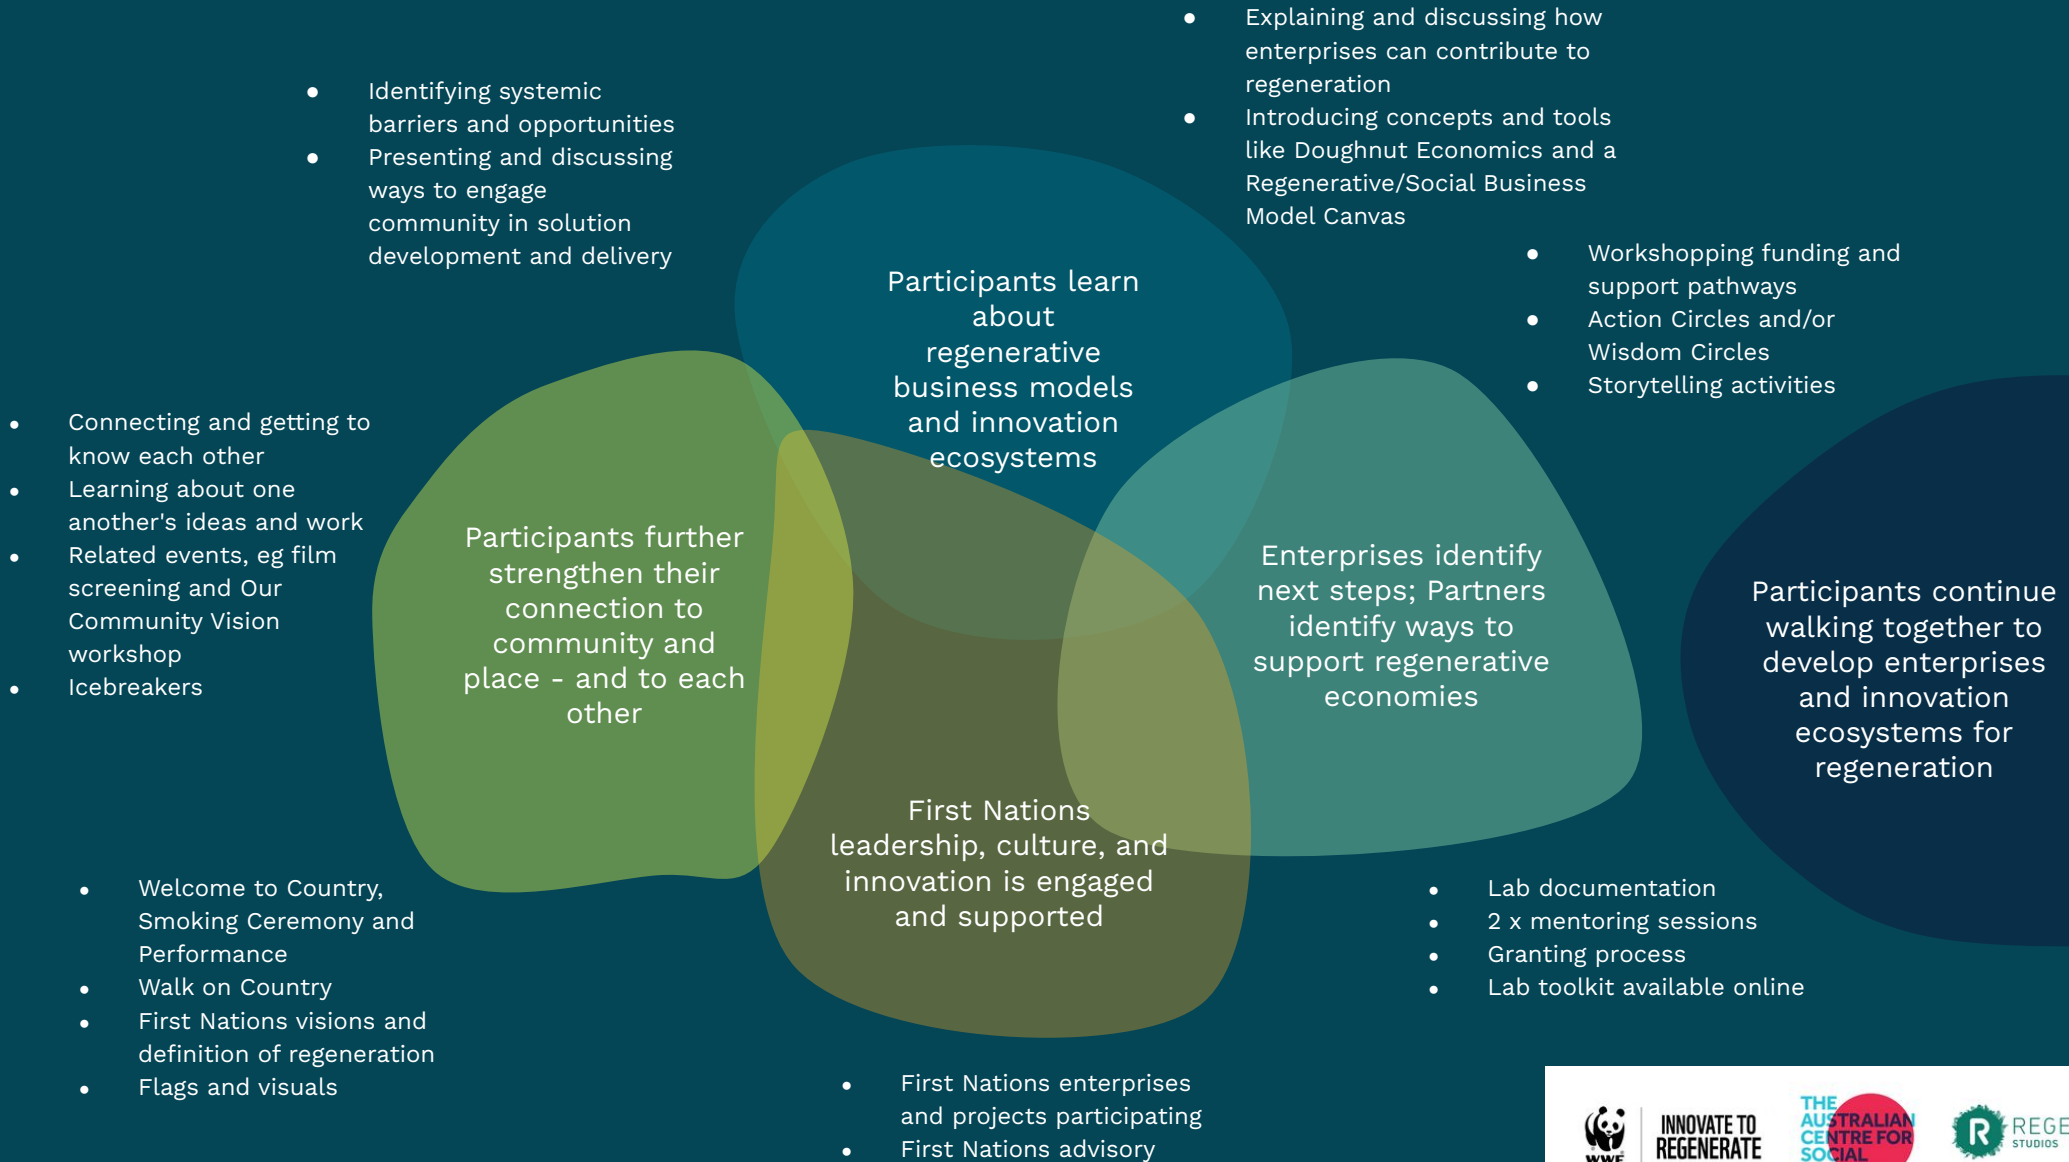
- Identifying systemic barriers and opportunities
- Presenting and discussing ways to engage community in solution development and delivery

- Explaining and discussing how enterprises can contribute to regeneration
- Introducing concepts and tools like Doughnut Economics and a Regenerative/Social Business Model Canvas

- Workshopping funding and support pathways
- Action Circles and/or Wisdom Circles
- Storytelling activities

- Connecting and getting to know each other
- Learning about one another's ideas and work
- Related events, eg film screening and Our Community Vision workshop
- Icebreakers

Participants learn about regenerative business models and innovation ecosystems

Participants further strengthen their connection to community and place - and to each other

Enterprises identify next steps; Partners identify ways to support regenerative economies

Participants continue walking together to develop enterprises and innovation ecosystems for regeneration

First Nations leadership, culture, and innovation is engaged and supported

- Welcome to Country, Smoking Ceremony and Performance
- Walk on Country
- First Nations visions and definition of regeneration
- Flags and visuals

- Lab documentation
- 2 x mentoring sessions
- Granting process
- Lab toolkit available online

- First Nations enterprises and projects participating
- First Nations advisory

WWF INNOVATE TO REGENERATE THE AUSTRALIAN CENTRE FOR SOCIAL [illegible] R REGE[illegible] STUDIOS